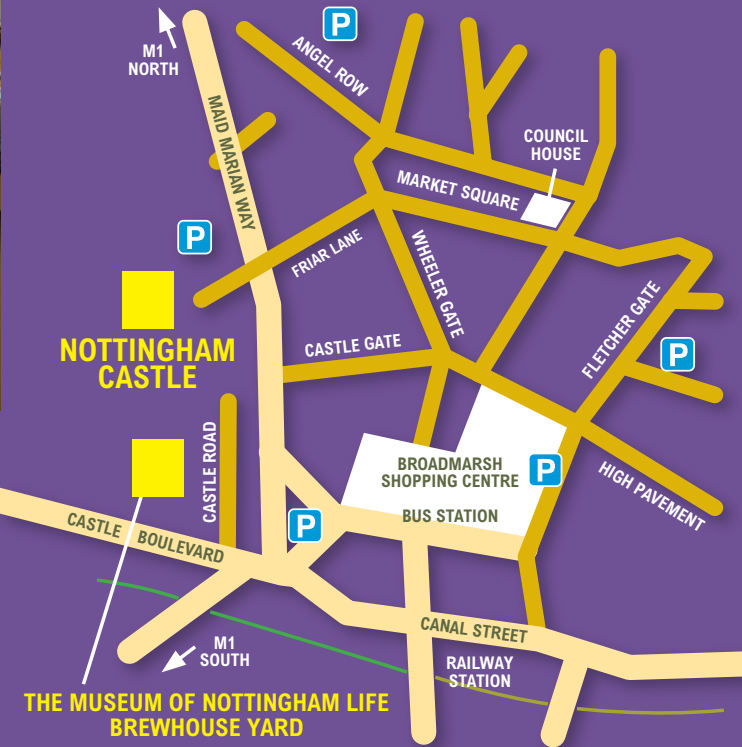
M1 NORTH

P

ANGEL ROW

COUNCIL HOUSE

MARKET SQUARE

MAID MARIAN WAY

P

FRIAR LANE

WHEELER GATE

FLETCHER GATE

P

NOTTINGHAM CASTLE

CASTLE GATE

CASTLE ROAD

BROADMARSH SHOPPING CENTRE

P

HIGH PAVEMENT

CASTLE BOULEVARD

P

BUS STATION

CANAL STREET

M1 SOUTH

RAILWAY STATION

THE MUSEUM OF NOTTINGHAM LIFE BREWHOUSE YARD